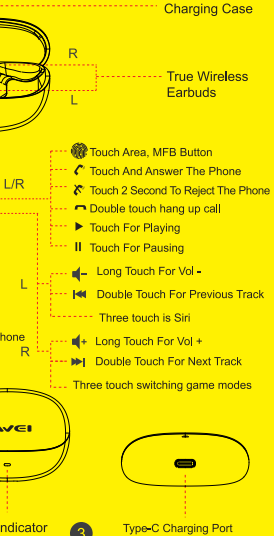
Charging Case

R

L

True Wireless Earbuds

L/R

Touch Area, MFB Button

Touch And Answer The Phone

Touch 2 Second To Reject The Phone

Double touch hang up call

Touch For Playing

Touch For Pausing

L

Long Touch For Vol -

Double Touch For Previous Track

Three touch is Siri

hone

R

Long Touch For Vol +

Double Touch For Next Track

Three touch switching game modes

AWEI

ndicator

3

Type-C Charging Port